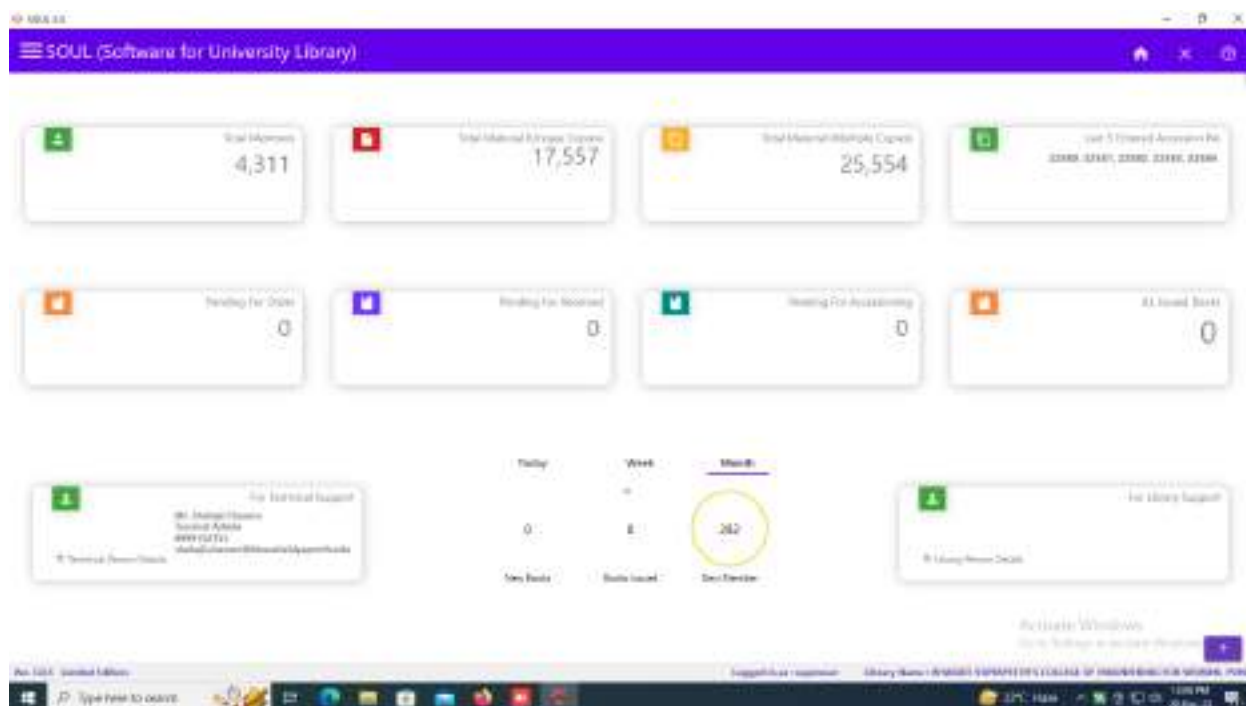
SOUL (Software for University Library)

Total Members
4,311

Total Material (Unique Copies)
17,557

Total Material (Multiple Copies)
25,554

Last 5 Entered Accession No
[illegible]

Pending For Order
0

Pending For Received
0

Pending For Accessioning
0

All Issued Books
0

For Technical Support
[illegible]
Technical Person Details

Today
Week
Month

0
8
282

New Books
Books Issued
Gate Register

For Library Support
Library Person Details

Activate Windows
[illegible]

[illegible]
Logged in as : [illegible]
Library Name : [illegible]

Type here to search
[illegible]